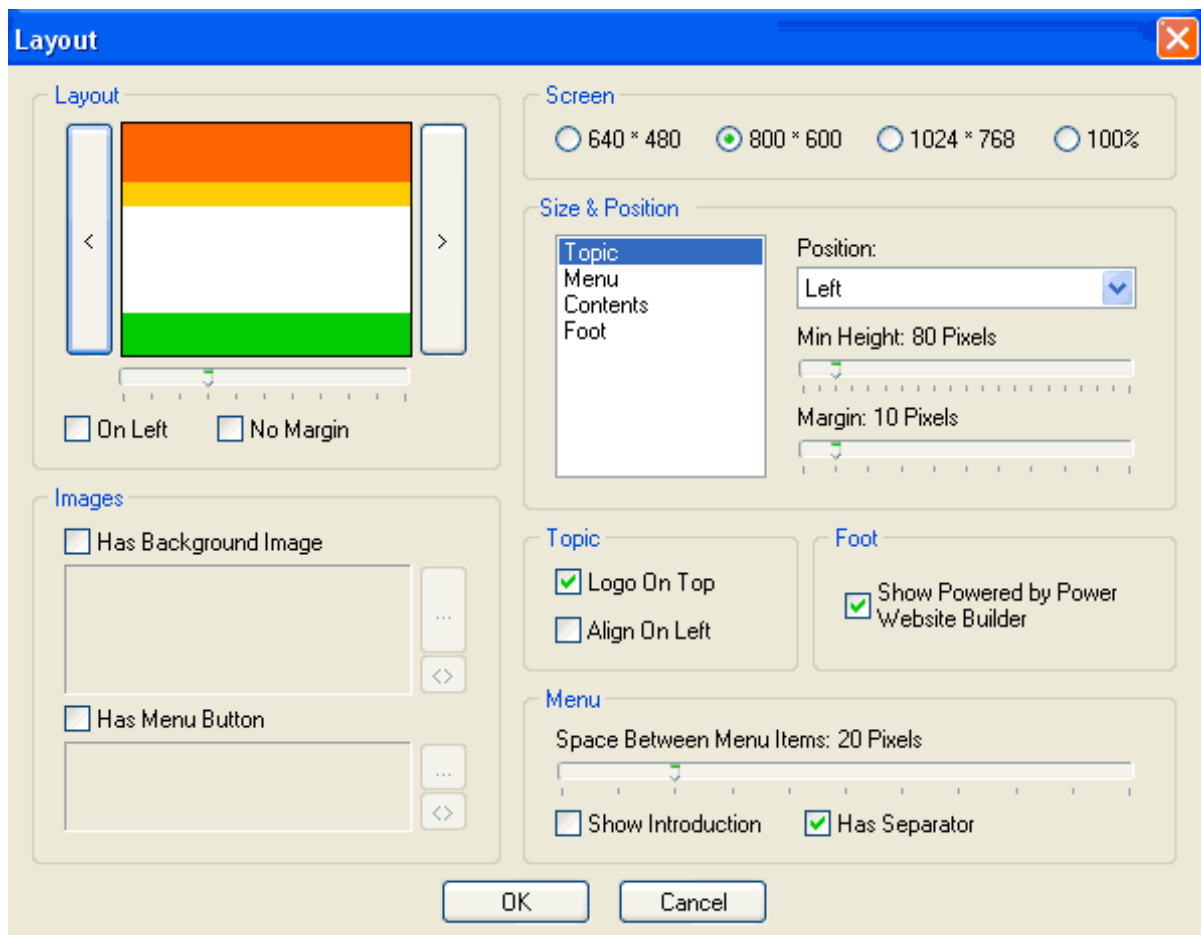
Layout

Layout

<

>

On Left No Margin

Images

Has Background Image

...

<>

Has Menu Button

...

<>

Screen

640 * 480 800 * 600 1024 * 768 100%

Size & Position

Topic
Menu
Contents
Foot

Position:

Left

Min Height: 80 Pixels

Margin: 10 Pixels

Topic

Logo On Top

Align On Left

Foot

Show Powered by Power Website Builder

Menu

Space Between Menu Items: 20 Pixels

Show Introduction Has Separator

OK Cancel